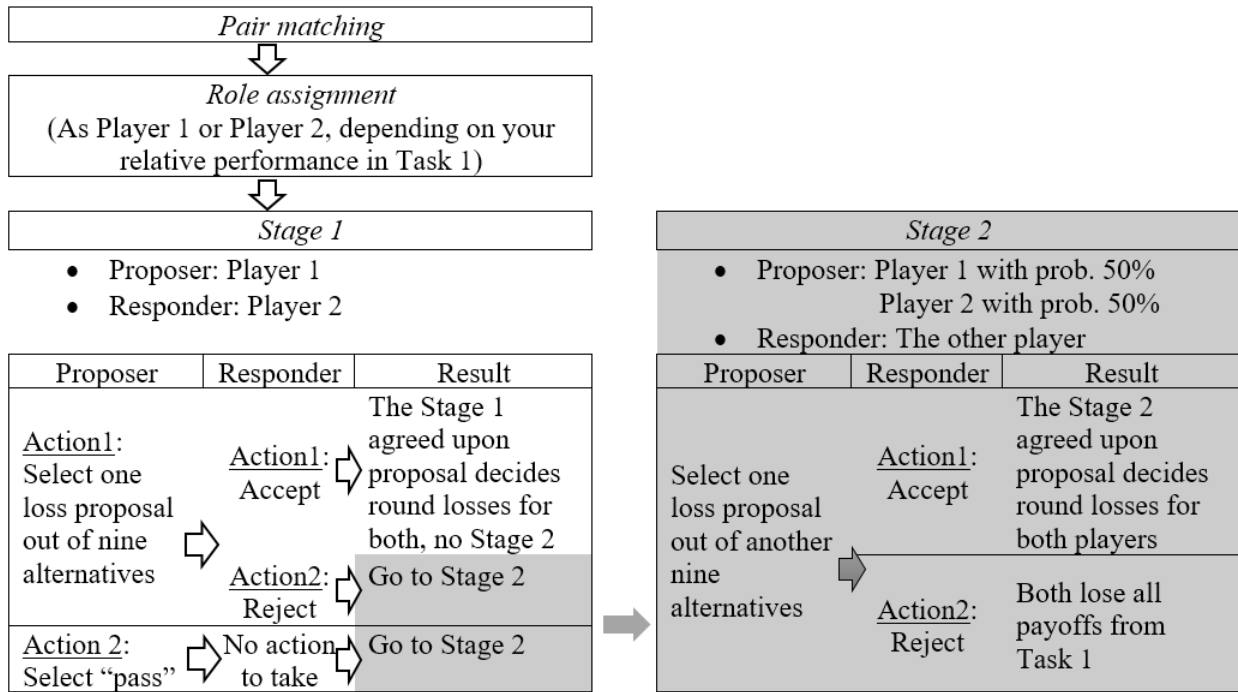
Pair matching

Role assignment
(As Player 1 or Player 2, depending on your relative performance in Task 1)

Stage 1

- Proposer: Player 1
- Responder: Player 2

| Proposer | Responder | Result |
|---|---|---|
| Action1: Select one loss proposal out of nine alternatives | Action1: Accept | The Stage 1 agreed upon proposal decides round losses for both, no Stage 2 |
| | Action2: Reject | Go to Stage 2 |
| Action 2: Select "pass" | No action to take | Go to Stage 2 |

Stage 2

- Proposer: Player 1 with prob. 50%
  Player 2 with prob. 50%
- Responder: The other player

| Proposer | Responder | Result |
|---|---|---|
| Select one loss proposal out of another nine alternatives | Action1: Accept | The Stage 2 agreed upon proposal decides round losses for both players |
| | Action2: Reject | Both lose all payoffs from Task 1 |